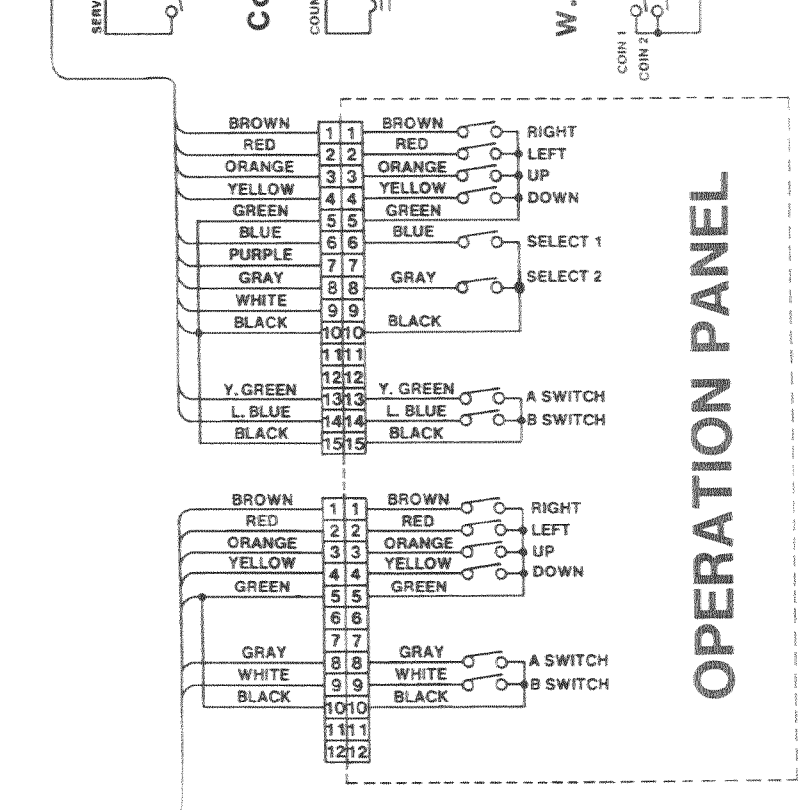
SERV

CO

COUN

W.

COIN 1
COIN 2

BROWN
RED
ORANGE
YELLOW
GREEN
BLUE
PURPLE
GRAY
WHITE
BLACK

Y. GREEN
L. BLUE
BLACK

1 1
2 2
3 3
4 4
5 5
6 6
7 7
8 8
9 9
10 10
11 11
12 12
13 13
14 14
15 15

BROWN
RED
ORANGE
YELLOW
GREEN
BLUE

GRAY

BLACK

Y. GREEN
L. BLUE
BLACK

RIGHT
LEFT
UP
DOWN
SELECT 1
SELECT 2

A SWITCH
B SWITCH

BROWN
RED
ORANGE
YELLOW
GREEN

GRAY
WHITE
BLACK

1 1
2 2
3 3
4 4
5 5
6 6
7 7
8 8
9 9
10 10
11 11
12 12

BROWN
RED
ORANGE
YELLOW
GREEN

GRAY
WHITE
BLACK

RIGHT
LEFT
UP
DOWN

A SWITCH
B SWITCH

OPERATION PANEL